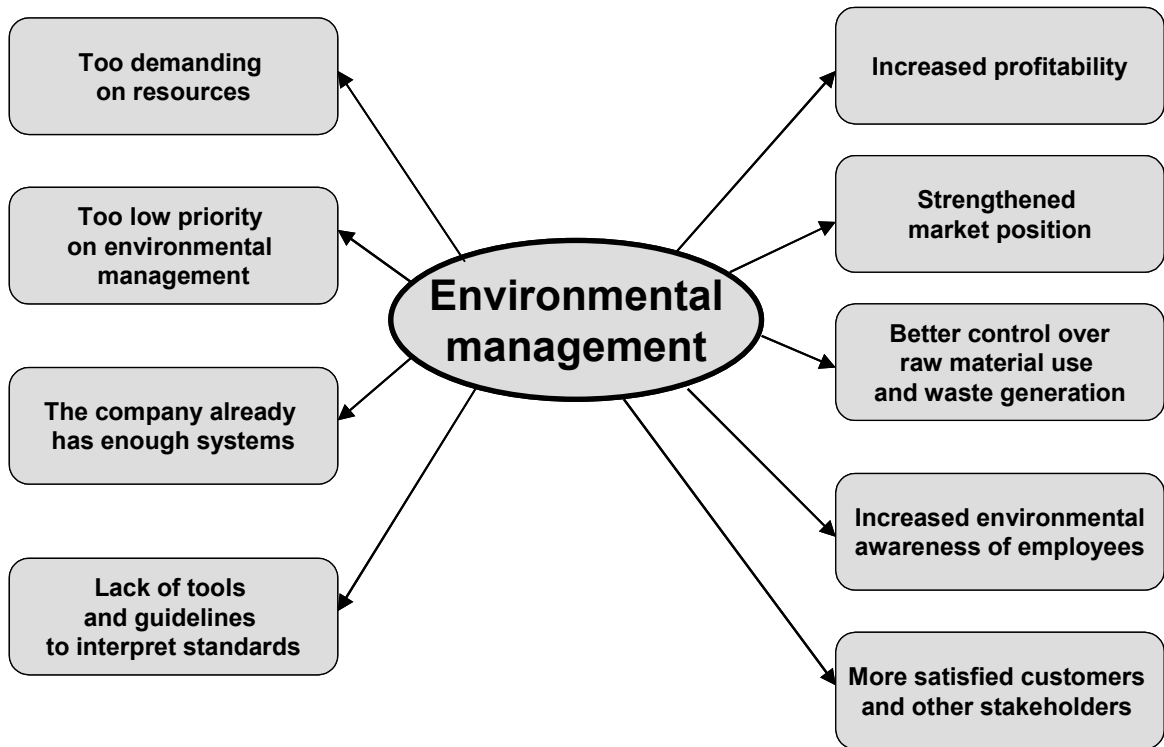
Too demanding on resources

Too low priority on environmental management

The company already has enough systems

Lack of tools and guidelines to interpret standards

Environmental management

Increased profitability

Strengthened market position

Better control over raw material use and waste generation

Increased environmental awareness of employees

More satisfied customers and other stakeholders